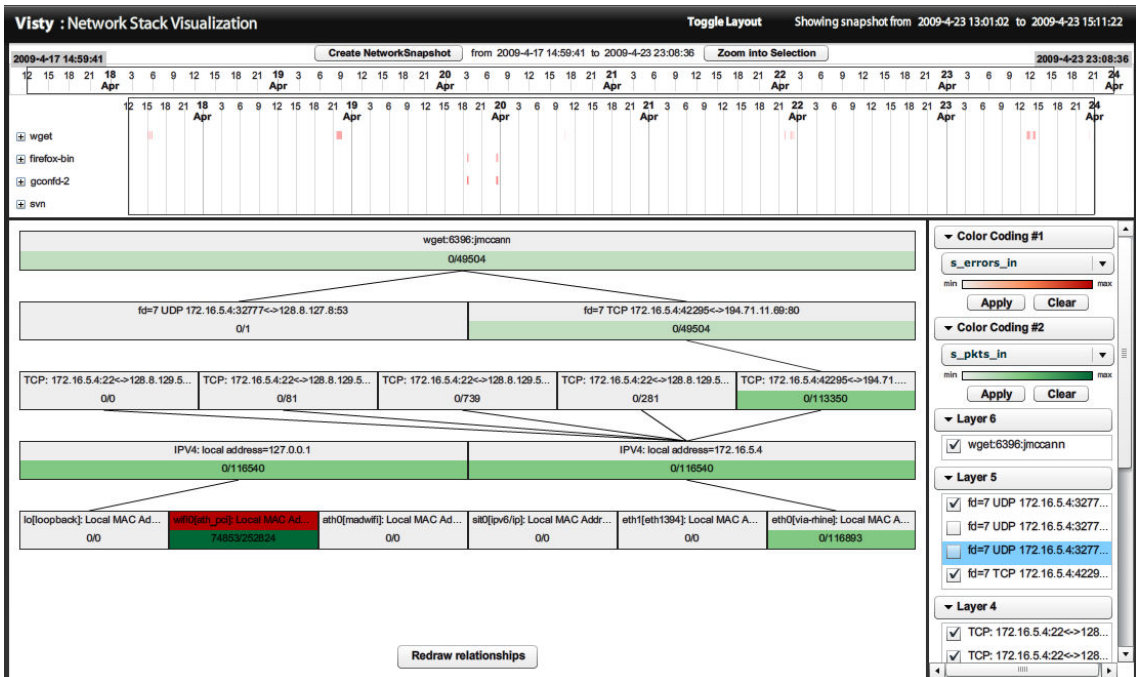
Visty : Network Stack Visualization

Toggle Layout

Showing snapshot from 2009-4-23 13:01:02 to 2009-4-23 15:11:22

2009-4-17 14:59:41

Create NetworkSnapshot

from 2009-4-17 14:59:41 to 2009-4-23 23:08:36

Zoom into Selection

2009-4-23 23:08:36

12 15 18 21 18 Apr 3 6 9 12 15 18 21 19 Apr 3 6 9 12 15 18 21 20 Apr 3 6 9 12 15 18 21 21 Apr 3 6 9 12 15 18 21 22 Apr 3 6 9 12 15 18 21 23 Apr 3 6 9 12 15 18 21

12 15 18 21 18 Apr 3 6 9 12 15 18 21 19 Apr 3 6 9 12 15 18 21 20 Apr 3 6 9 12 15 18 21 21 Apr 3 6 9 12 15 18 21 22 Apr 3 6 9 12 15 18 21 23 Apr 3 6 9 12 15 18 21 24 Apr

wget
firefox-bin
gconfd-2
svn

wget:6396:jmccann
0/49504

fd=7 UDP 172.16.5.4:32777<->128.8.127.8:53
0/1

fd=7 TCP 172.16.5.4:42295<->194.71.11.69:80
0/49504

TCP: 172.16.5.4:22<->128.8.129.5...
0/0

TCP: 172.16.5.4:22<->128.8.129.5...
0/81

TCP: 172.16.5.4:22<->128.8.129.5...
0/739

TCP: 172.16.5.4:22<->128.8.129.5...
0/281

TCP: 172.16.5.4:42295<->194.71....
0/113350

IPV4: local address=127.0.0.1
0/116540

IPV4: local address=172.16.5.4
0/116540

lo[loopback]: Local MAC Ad...
0/0

wifi0[ath_pci]: Local MAC Ad...
74853/252824

ath0[madwifi]: Local MAC Ad...
0/0

sit0[ipv6/ip]: Local MAC Addr...
0/0

eth1[eth1394]: Local MAC A...
0/0

eth0[via-rhine]: Local MAC A...
0/116893

Redraw relationships

Color Coding #1
s_errors_in
min max
Apply Clear

Color Coding #2
s_pkts_in
min max
Apply Clear

Layer 6
wget:6396:jmccann

Layer 5
fd=7 UDP 172.16.5.4:3277...
fd=7 UDP 172.16.5.4:3277...
fd=7 UDP 172.16.5.4:3277...
fd=7 TCP 172.16.5.4:4229...

Layer 4
TCP: 172.16.5.4:22<->128...
TCP: 172.16.5.4:22<->128...